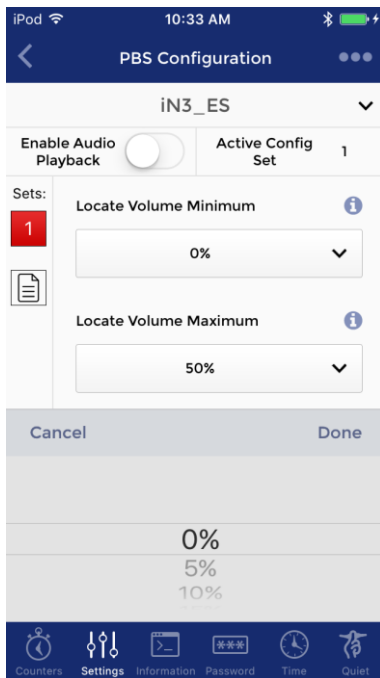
iPod
10:33 AM

PBS Configuration

iN3_ES

Enable Audio Playback

Active Config Set
1

Sets:
1

Locate Volume Minimum

0%

Locate Volume Maximum

50%

Cancel
Done

0%
5%
10%

Counters
Settings
Information
Password
Time
Quiet